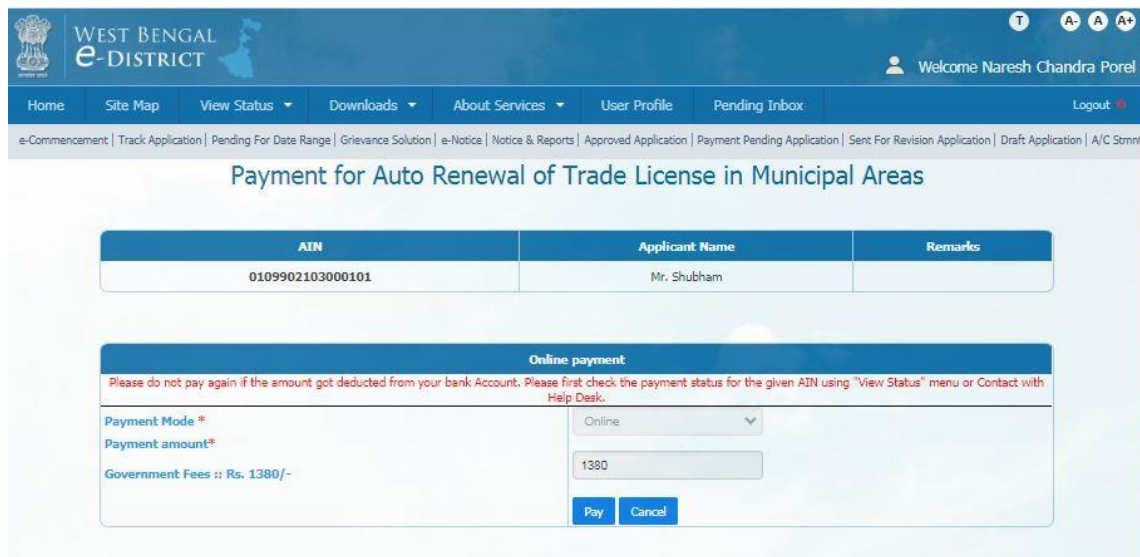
WEST BENGAL
e-DISTRICT

T A- A A+

Welcome Naresh Chandra Porel

Home | Site Map | View Status ▾ | Downloads ▾ | About Services ▾ | User Profile | Pending Inbox | Logout

e-Commencement | Track Application | Pending For Date Range | Grievance Solution | e-Notice | Notice & Reports | Approved Application | Payment Pending Application | Sent For Revision Application | Draft Application | A/C Stmnt

Payment for Auto Renewal of Trade License in Municipal Areas

| AIN | Applicant Name | Remarks |
|---|---|---|
| 0109902103000101 | Mr. Shubham | |

Online payment

Please do not pay again if the amount got deducted from your bank Account. Please first check the payment status for the given AIN using "View Status" menu or Contact with Help Desk.

Payment Mode * Online

Payment amount*

Government Fees :: Rs. 1380/- 1380

Pay Cancel